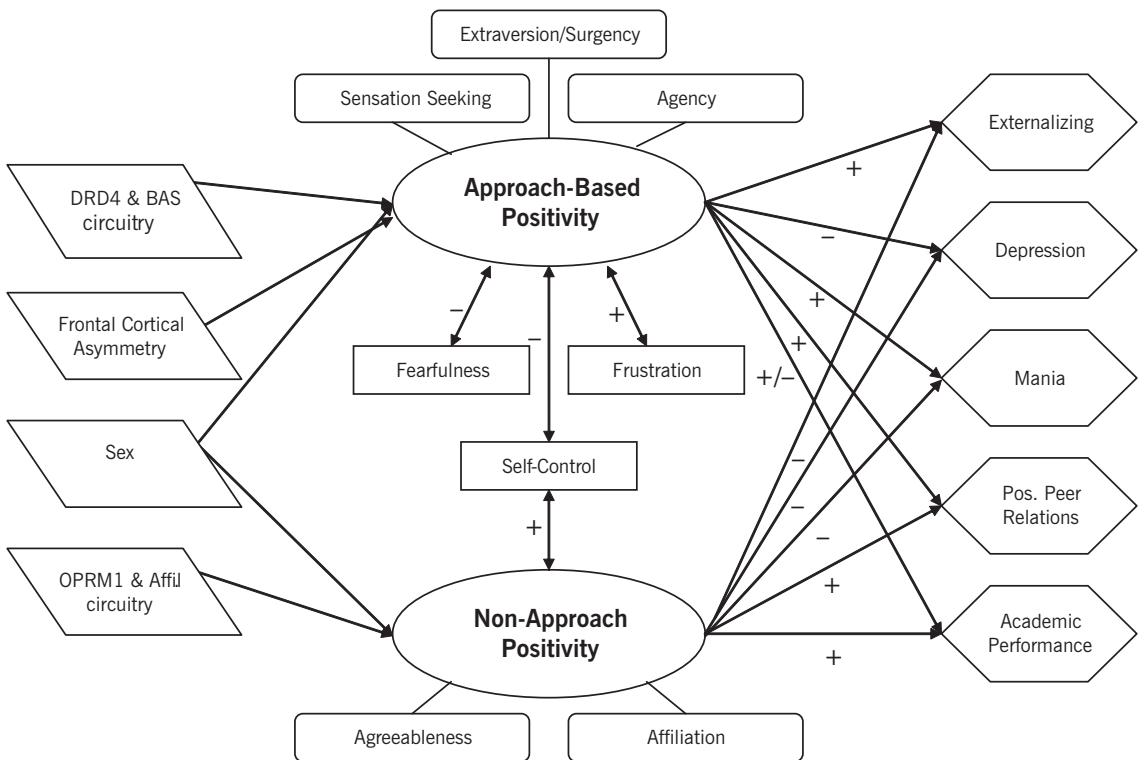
Extraversion/Surgency

Sensation Seeking

Agency

DRD4 & BAS circuitry

Approach-Based Positivity

Externalizing

+

−

Depression

Frontal Cortical Asymmetry

−

−

+

+

Fearfulness

Frustration

+/−

Mania

Sex

Self-Control

−

Pos. Peer Relations

−

+

−

OPRM1 & Affil circuitry

+

Non-Approach Positivity

Academic Performance

+

Agreeableness

Affiliation